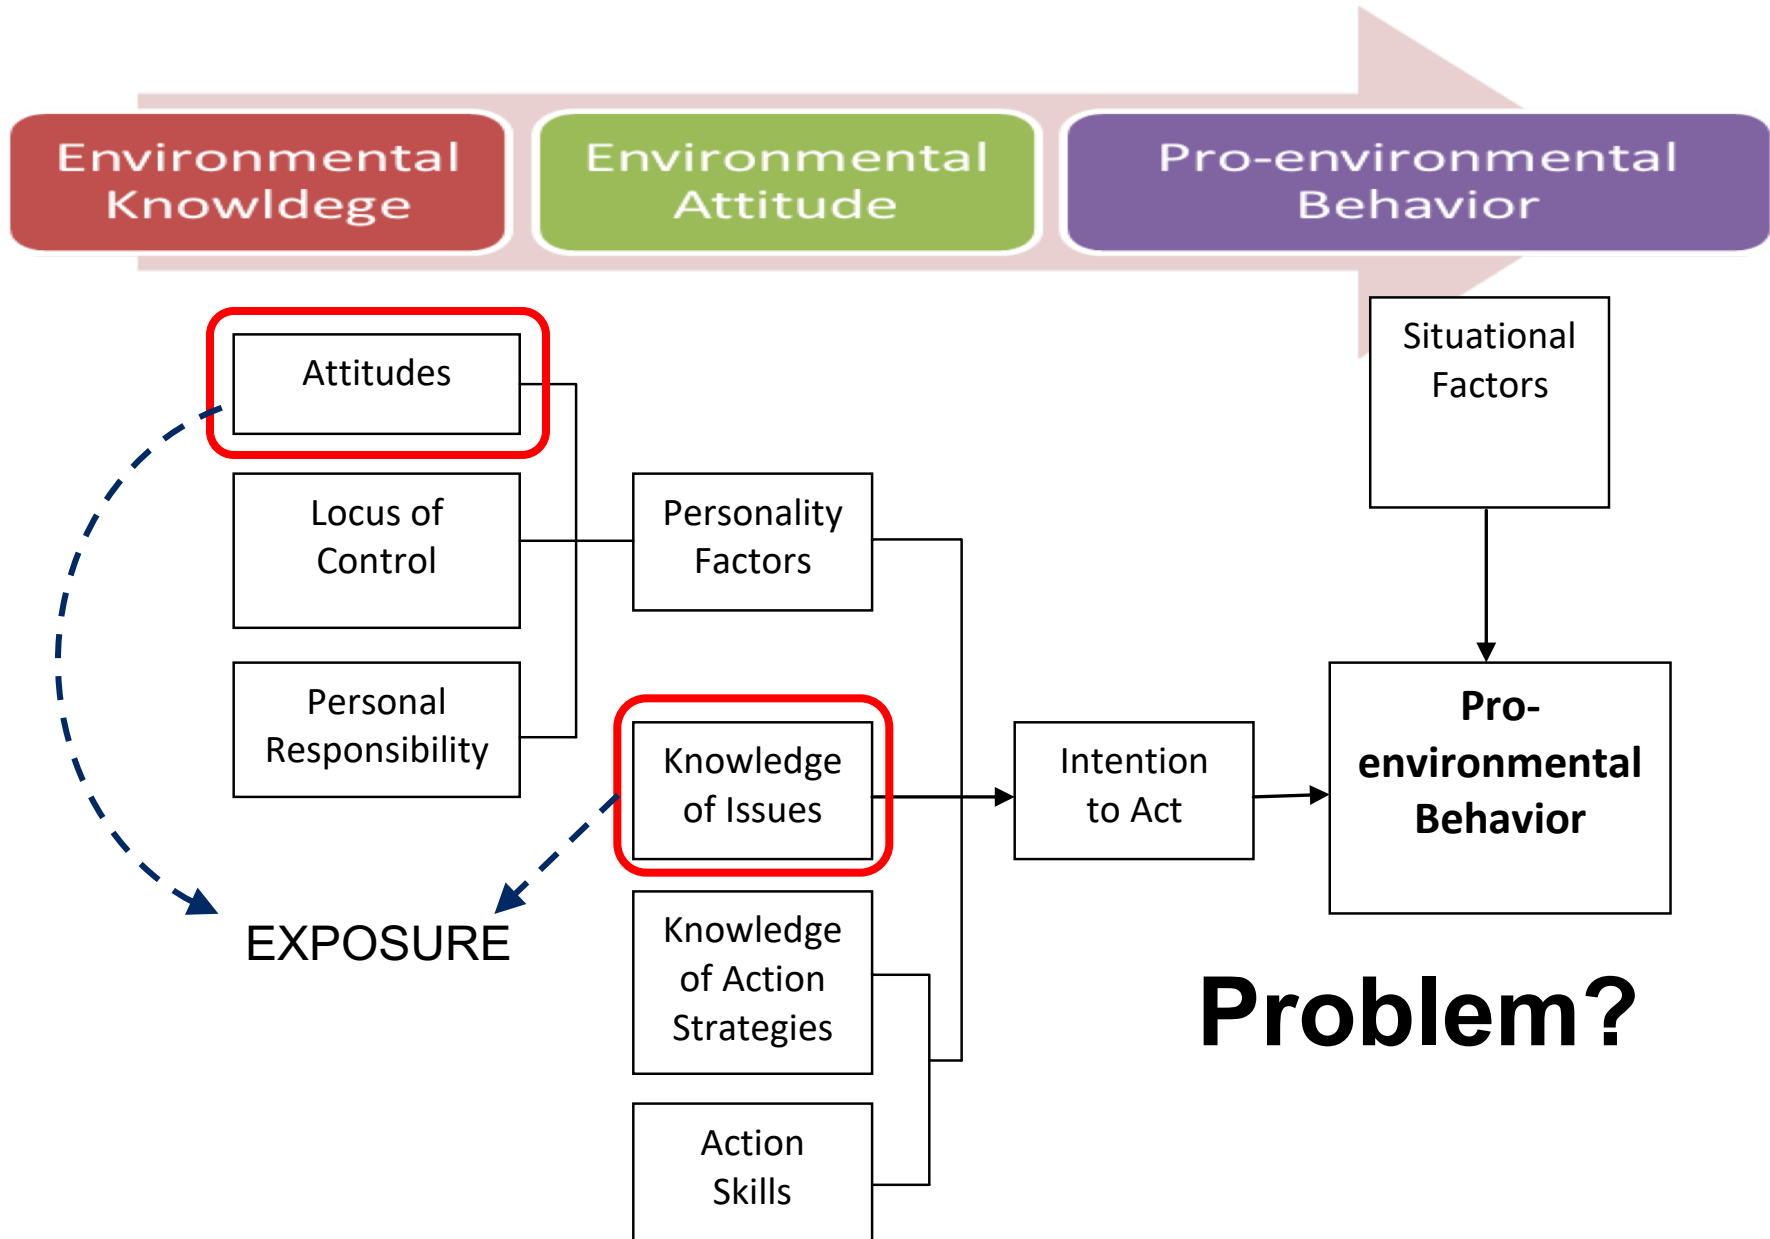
Environmental Knowldege

Environmental Attitude

Pro-environmental Behavior

Attitudes

Locus of Control

Personal Responsibility

Personality Factors

Situational Factors

Knowledge of Issues

Knowledge of Action Strategies

Action Skills

Intention to Act

Pro-environmental Behavior

EXPOSURE

Problem?